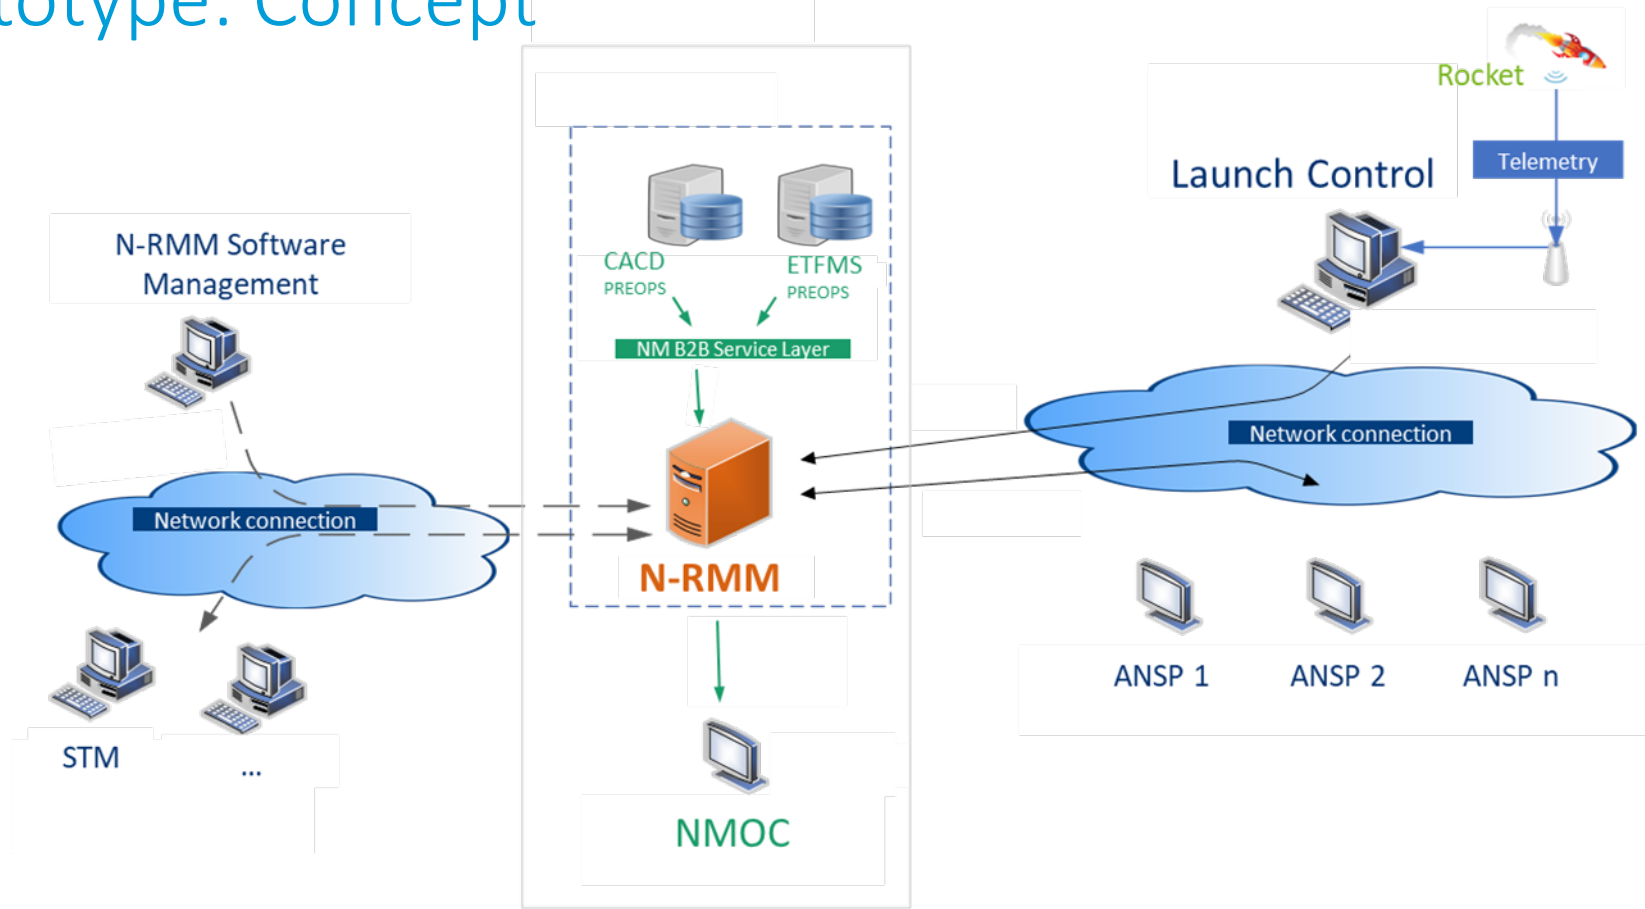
totype: Concept

Rocket

Launch Control

Telemetry

N-RMM Software Management

CACD
PREOPS

ETFMS
PREOPS

NM B2B Service Layer

Network connection

Network connection

N-RMM

ANSP 1

ANSP 2

ANSP n

STM

...

NMOC